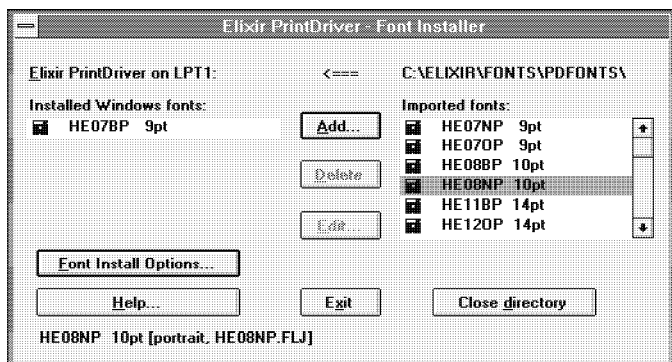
Elixir PrintDriver - Font Installer

Elixir PrintDriver on LPT1:

<===

C:\ELIXIR\FONTS\PDFONTS\

Installed Windows fonts:

HE07BP 9pt

Add...

Delete

Edit...

Imported fonts:

HE07NP 9pt
HE07OP 9pt
HE08BP 10pt
HE08NP 10pt
HE11BP 14pt
HE12OP 14pt

Font Install Options...

Help...

Exit

Close directory

HE08NP 10pt [portrait, HE08NP.FLJ]